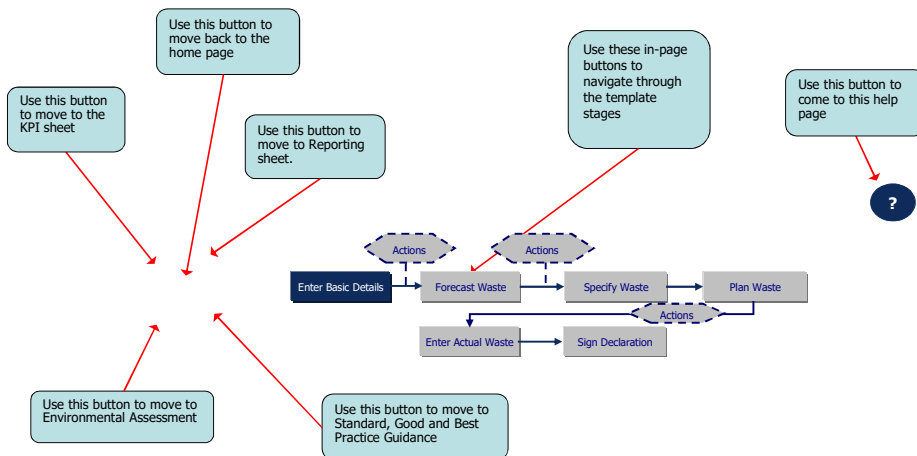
Use this button to move back to the home page

Use this button to move to the KPI sheet

Use this button to move to Reporting sheet.

Use these in-page buttons to navigate through the template stages

Use this button to come to this help page

?

Actions

Actions

Enter Basic Details

Forecast Waste

Specify Waste

Plan Waste

Actions

Enter Actual Waste

Sign Declaration

Use this button to move to Environmental Assessment

Use this button to move to Standard, Good and Best Practice Guidance